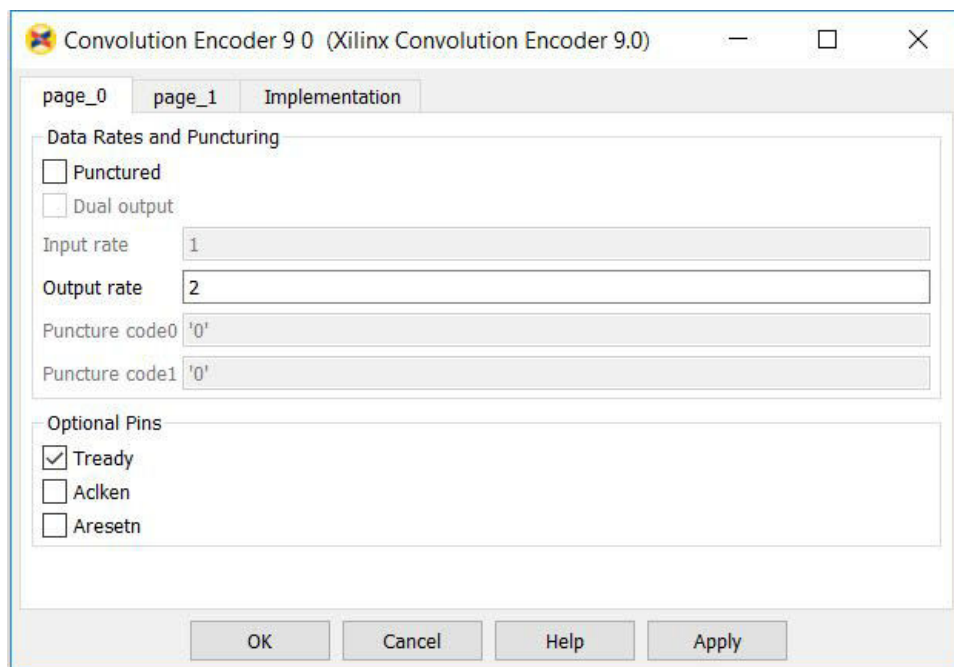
Convolution Encoder 9 0 (Xilinx Convolution Encoder 9.0)

page_0 page_1 Implementation

Data Rates and Puncturing

Punctured

Dual output

Input rate 1

Output rate 2

Puncture code0 '0'

Puncture code1 '0'

Optional Pins

Tready

Aclken

Aresetn

OK Cancel Help Apply